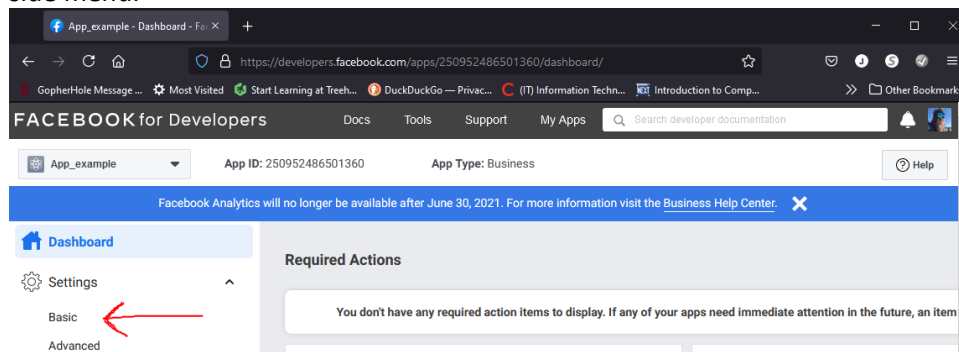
side menu.

App_example - Dashboard - Fa ×

+

https://developers.facebook.com/apps/250952486501360/dashboard/

GopherHole Message ... Most Visited Start Learning at Treeh... DuckDuckGo — Privac... (IT) Information Techn... Introduction to Comp... Other Bookmark

FACEBOOK for Developers Docs Tools Support My Apps Search developer documentation

App_example App ID: 250952486501360 App Type: Business Help

Facebook Analytics will no longer be available after June 30, 2021. For more information visit the Business Help Center.

Dashboard

Settings

Basic

Advanced

Required Actions

You don't have any required action items to display. If any of your apps need immediate attention in the future, an item